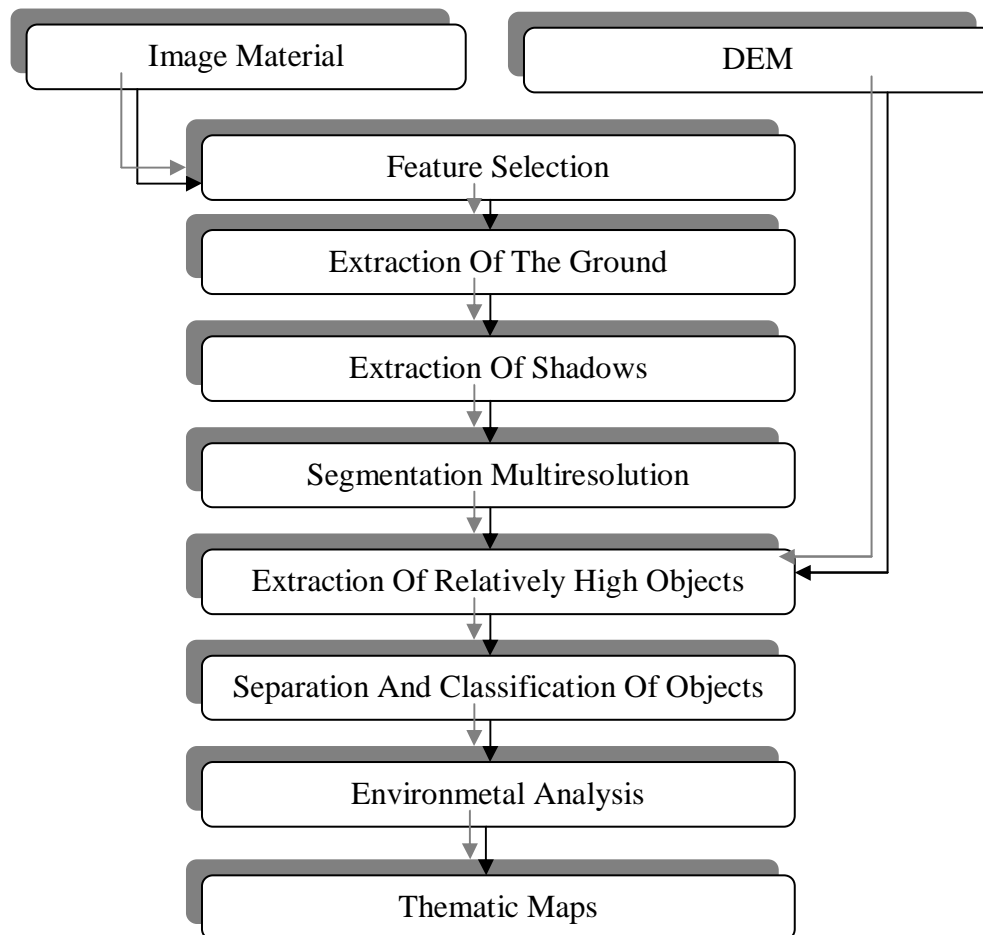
Image Material

DEM

Feature Selection

Extraction Of The Ground

Extraction Of Shadows

Segmentation Multiresolution

Extraction Of Relatively High Objects

Separation And Classification Of Objects

Environmetal Analysis

Thematic Maps